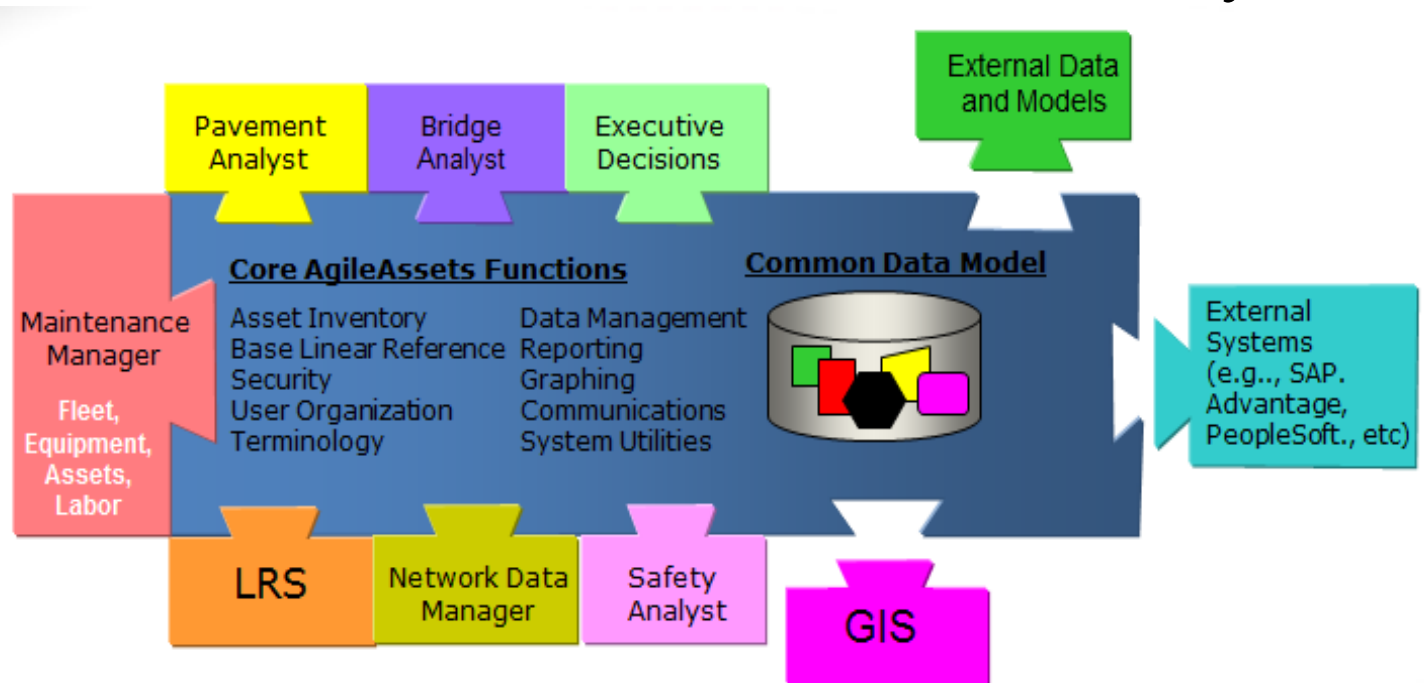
Pavement Analyst

Bridge Analyst

Executive Decisions

External Data and Models

Maintenance Manager

Fleet, Equipment, Assets, Labor

Core AgileAssets Functions

Asset Inventory
Base Linear Reference
Security
User Organization
Terminology

Data Management
Reporting
Graphing
Communications
System Utilities

Common Data Model

External Systems (e.g.., SAP. Advantage, PeopleSoft., etc)

LRS

Network Data Manager

Safety Analyst

GIS